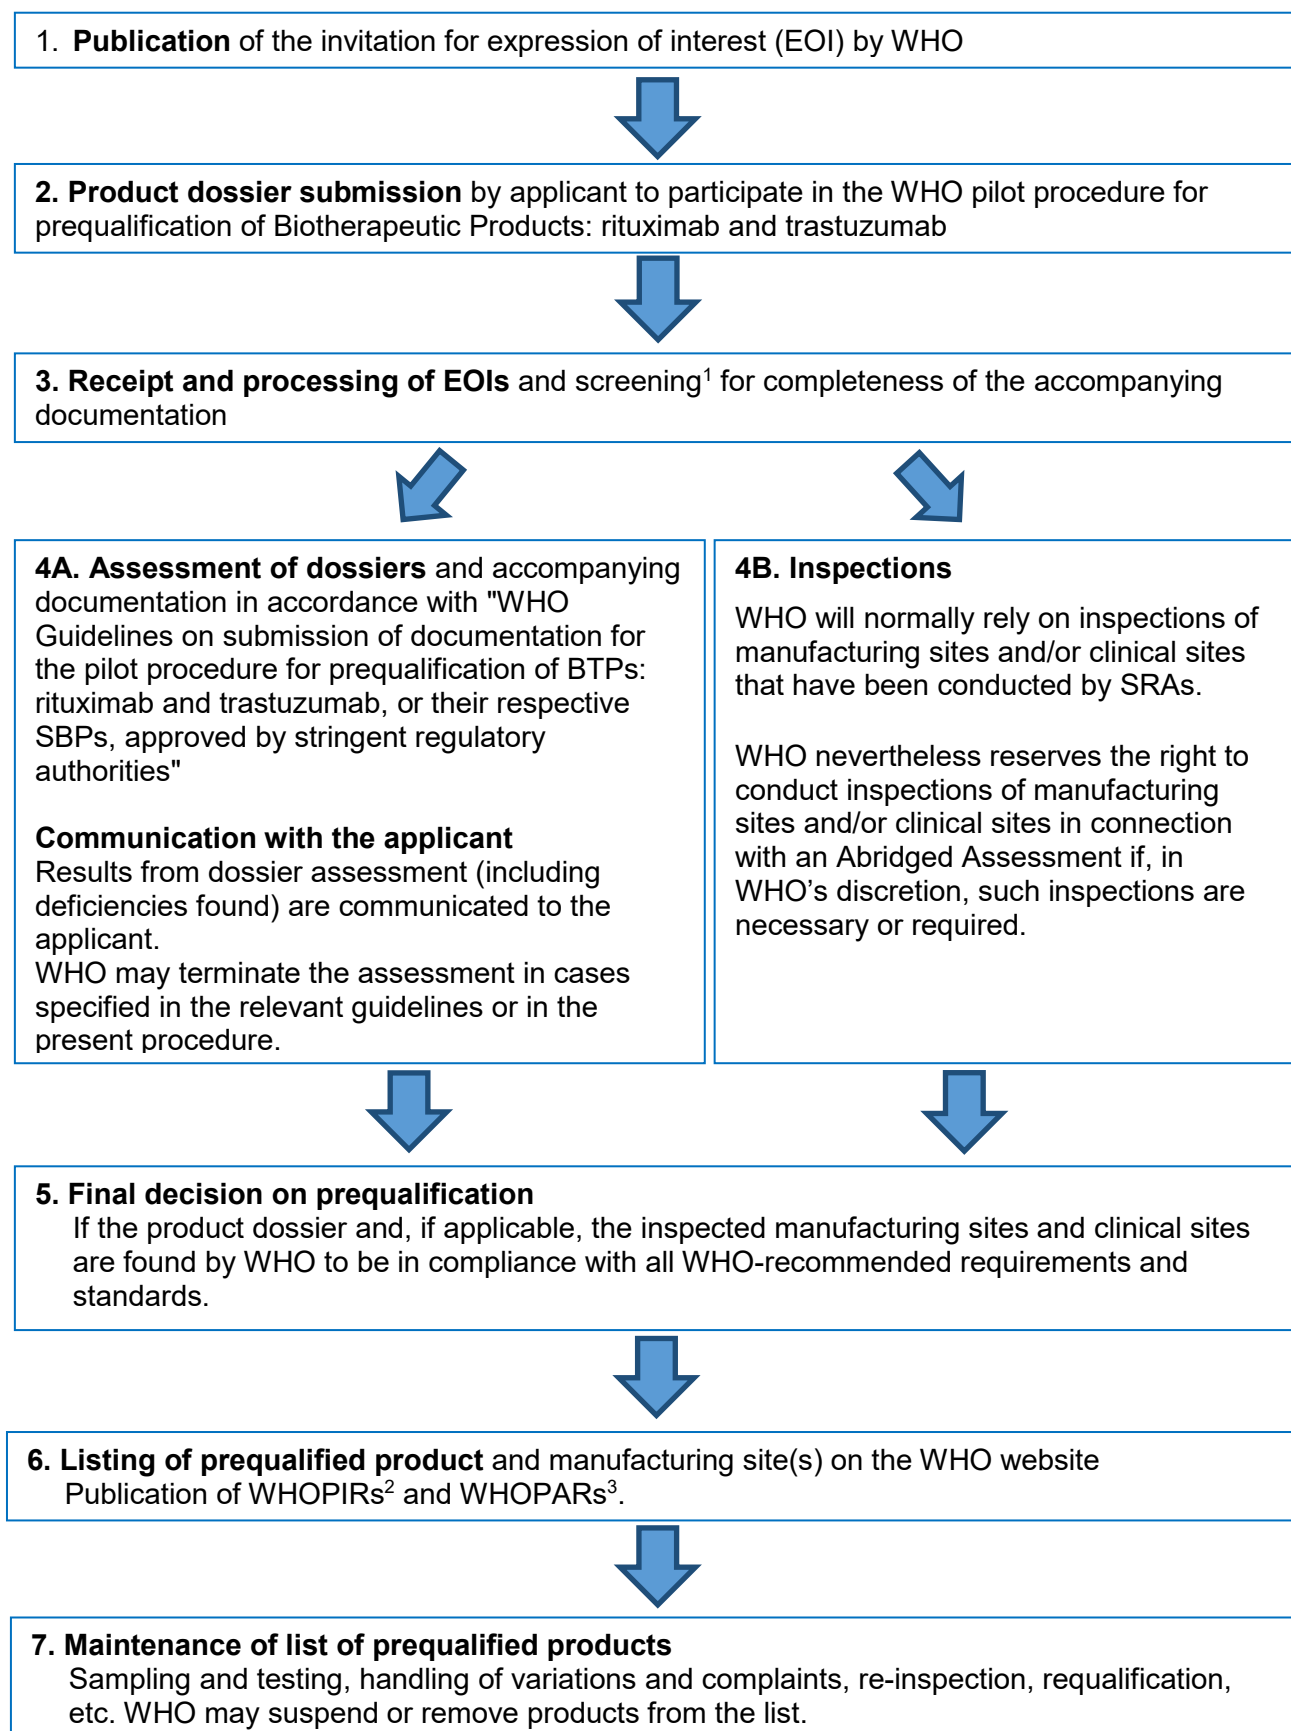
1. **Publication** of the invitation for expression of interest (EOI) by WHO

**2. Product dossier submission** by applicant to participate in the WHO pilot procedure for prequalification of Biotherapeutic Products: rituximab and trastuzumab

**3. Receipt and processing of EOIs** and screening$^1$ for completeness of the accompanying documentation

**4A. Assessment of dossiers** and accompanying documentation in accordance with "WHO Guidelines on submission of documentation for the pilot procedure for prequalification of BTPs: rituximab and trastuzumab, or their respective SBPs, approved by stringent regulatory authorities"

**Communication with the applicant**
Results from dossier assessment (including deficiencies found) are communicated to the applicant.
WHO may terminate the assessment in cases specified in the relevant guidelines or in the present procedure.

**4B. Inspections**

WHO will normally rely on inspections of manufacturing sites and/or clinical sites that have been conducted by SRAs.

WHO nevertheless reserves the right to conduct inspections of manufacturing sites and/or clinical sites in connection with an Abridged Assessment if, in WHO's discretion, such inspections are necessary or required.

**5. Final decision on prequalification**
If the product dossier and, if applicable, the inspected manufacturing sites and clinical sites are found by WHO to be in compliance with all WHO-recommended requirements and standards.

**6. Listing of prequalified product** and manufacturing site(s) on the WHO website
Publication of WHOPIRs$^2$ and WHOPARs$^3$.

**7. Maintenance of list of prequalified products**
Sampling and testing, handling of variations and complaints, re-inspection, requalification, etc. WHO may suspend or remove products from the list.